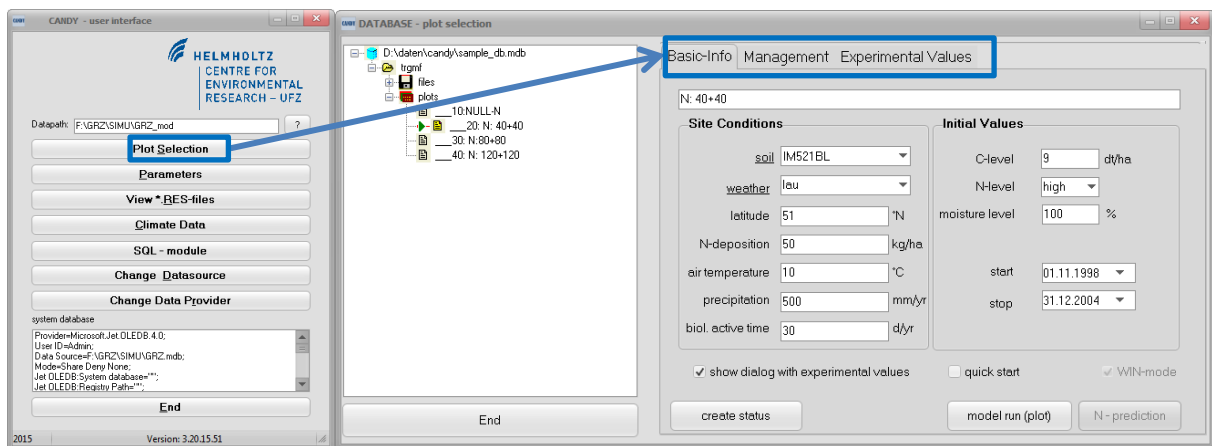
CANDY - user interface

HELMHOLTZ
CENTRE FOR
ENVIRONMENTAL
RESEARCH – UFZ

Datapath: F:\GRZ\SIMU\GRZ_mod ?

Plot Selection
Parameters
View *.RES-files
Climate Data
SQL - module
Change Datasource
Change Data Provider

system database

Provider=Microsoft.Jet.OLEDB.4.0;
User ID=Admin;
Data Source=F:\GRZ\SIMU\GRZ.mdb;
Mode=Share Deny None;
Jet OLEDB:System database="";
Jet OLEDB:Registry Path="";

End

2015 Version: 3.20.15.51

DATABASE - plot selection

D:\daten\candy\sample_db.mdb
trgmf
files
plots
___10:NULL-N
___20: N: 40+40
___30: N:80+80
___40: N: 120+120

End

Basic-Info Management Experimental Values

N: 40+40

Site Conditions

soil IM521BL
weather lau
latitude 51 °N
N-deposition 50 kg/ha
air temperature 10 °C
precipitation 500 mm/yr
biol. active time 30 d/yr

Initial Values

C-level 9 dt/ha
N-level high
moisture level 100 %

start 01.11.1998
stop 31.12.2004

show dialog with experimental values
quick start
WIN-mode

create status
model run (plot)
N - prediction